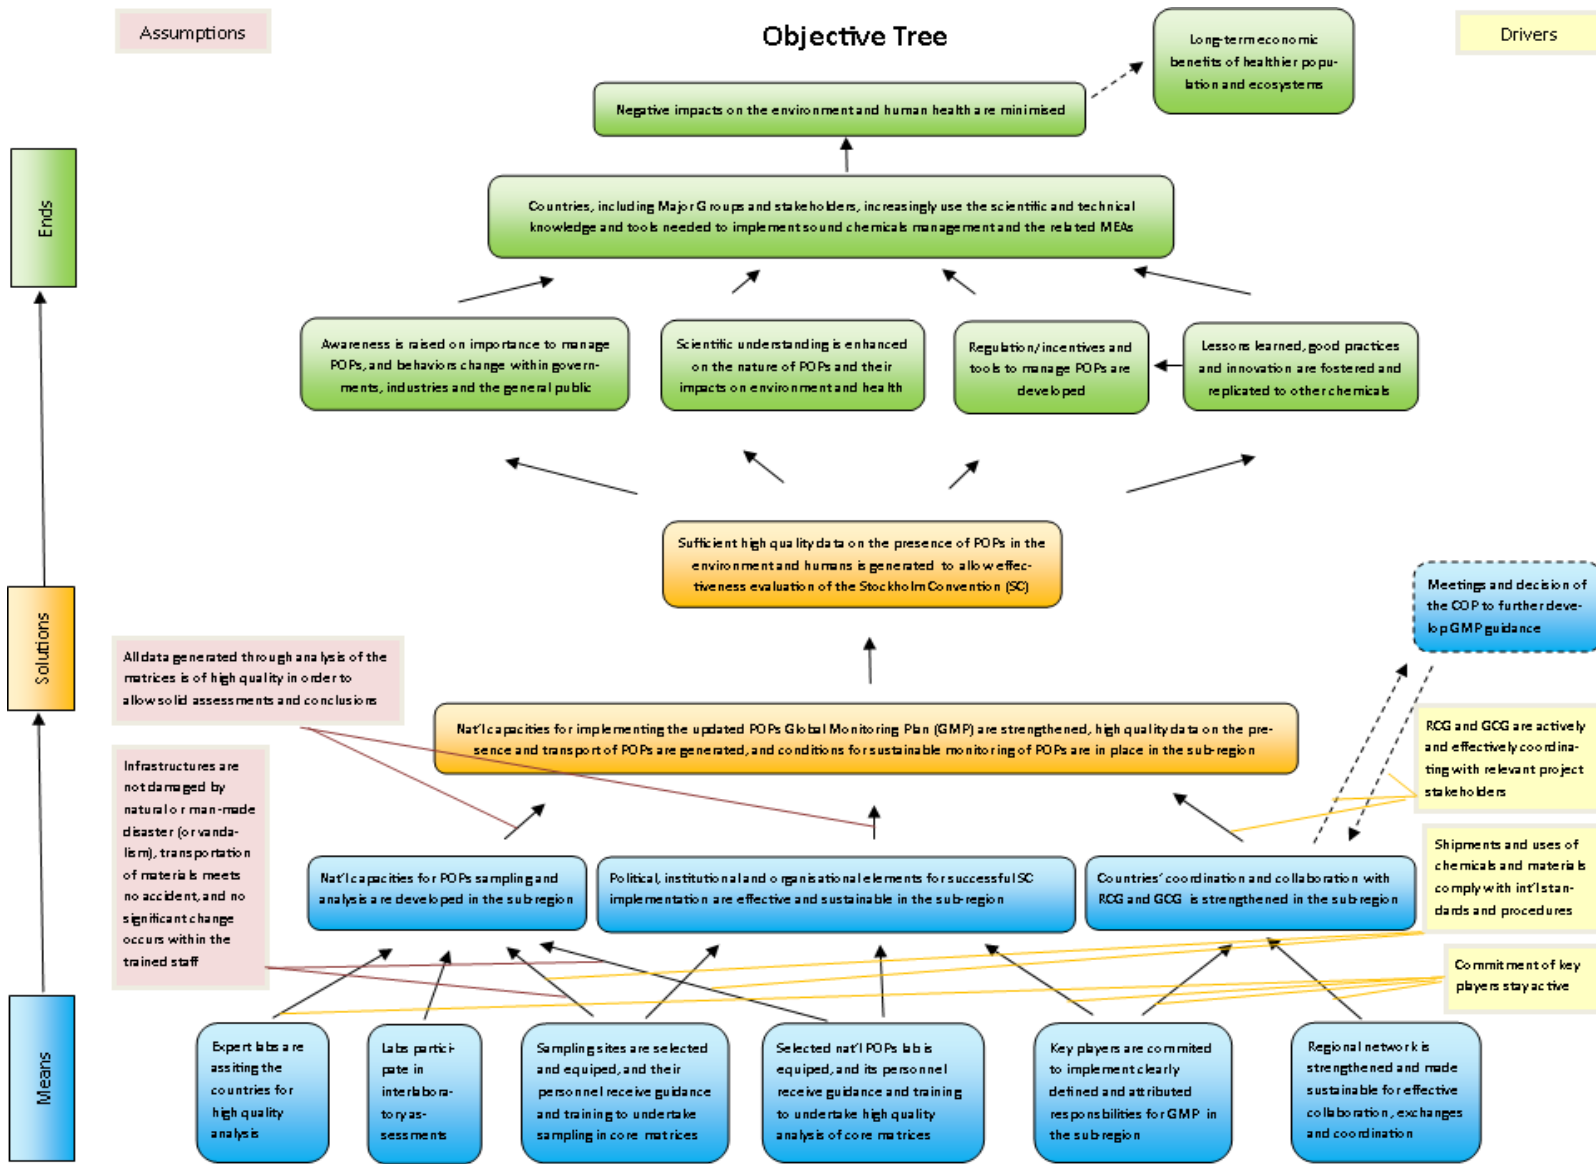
Assumptions

Objective Tree

Drivers

Long-term economic benefits of healthier population and ecosystems

Negative impacts on the environment and human health are minimised

Ends

Countries, including Major Groups and stakeholders, increasingly use the scientific and technical knowledge and tools needed to implement sound chemicals management and the related MEAs

Awareness is raised on importance to manage POPs, and behaviors change within governments, industries and the general public

Scientific understanding is enhanced on the nature of POPs and their impacts on environment and health

Regulation/incentives and tools to manage POPs are developed

Lessons learned, good practices and innovation are fostered and replicated to other chemicals

Solutions

Sufficient high quality data on the presence of POPs in the environment and humans is generated to allow effectiveness evaluation of the Stockholm Convention (SC)

Meetings and decision of the COP to further develop GMP guidance

All data generated through analysis of the matrices is of high quality in order to allow solid assessments and conclusions

Nat'l capacities for implementing the updated POPs Global Monitoring Plan (GMP) are strengthened, high quality data on the presence and transport of POPs are generated, and conditions for sustainable monitoring of POPs are in place in the sub-region

RCG and GCG are actively and effectively coordinating with relevant project stakeholders

Infrastructures are not damaged by natural or man-made disaster (or vandalism), transportation of materials meets no accident, and no significant change occurs within the trained staff

Nat'l capacities for POPs sampling and analysis are developed in the sub-region

Political, institutional and organisational elements for successful SC implementation are effective and sustainable in the sub-region

Countries' coordination and collaboration with RCG and GCG is strengthened in the sub-region

Shipments and uses of chemicals and materials comply with int'l standards and procedures

Commitment of key players stay active

Means

Expert labs are assisting the countries for high quality analysis

Labs participate in interlaboratory assessments

Sampling sites are selected and equiped, and their personnel receive guidance and training to undertake sampling in core matrices

Selected nat'l POPs lab is equiped, and its personnel receive guidance and training to undertake high quality analysis of core matrices

Key players are commited to implement clearly defined and attributed responsibilities for GMP in the sub region

Regional network is strengthened and made sustainable for effective collaboration, exchanges and coordination